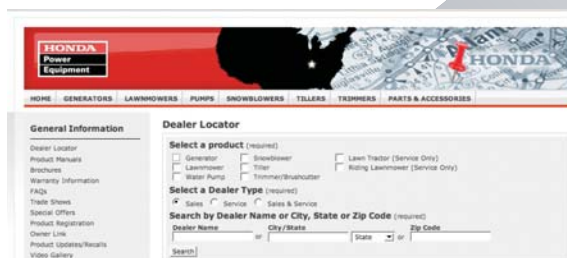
HONDA
Power
Equipment

HONDA

HOME GENERATORS LAWNMOWERS PUMPS SNOWBLOWERS TILLERS TRIMMERS PARTS & ACCESSORIES

General Information

Dealer Locator
Product Manuals
Brochures
Warranty Information
FAQs
Trade Shows
Special Offers
Product Registration
Owner Link
Product Updates/Recalls
Video Gallery

Dealer Locator

Select a product (required)

Generator
Lawnmower
Water Pump
Snowblower
Tiller
Trimmer/Brushcutter
Lawn Tractor (Service Only)
Riding Lawnmower (Service Only)

Select a Dealer Type (required)

Sales Service Sales & Service

Search by Dealer Name or City, State or Zip Code (required)

Dealer Name
or
City/State
State
or
Zip Code

Search